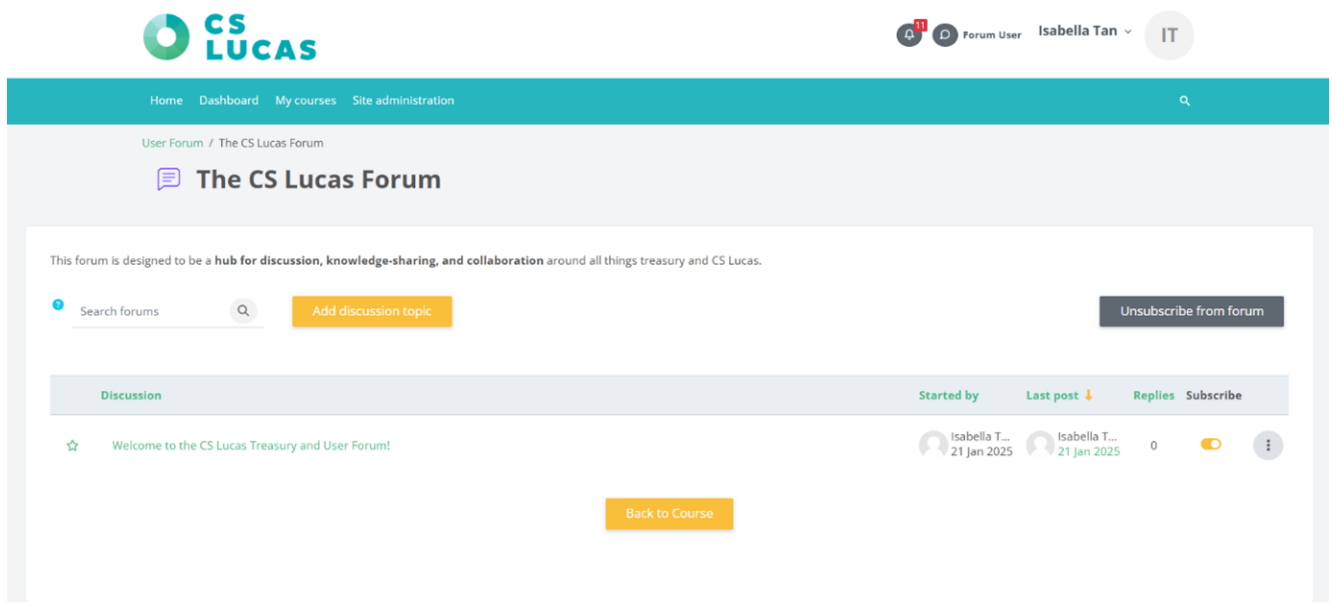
CS LUCAS

11 Forum User Isabella Tan IT

Home Dashboard My courses Site administration

User Forum / The CS Lucas Forum

The CS Lucas Forum

This forum is designed to be a **hub for discussion, knowledge-sharing, and collaboration** around all things treasury and CS Lucas.

Search forums

Add discussion topic

Unsubscribe from forum

| Discussion | Started by | Last post | Replies | Subscribe |
|---|---|---|---|---|
| Welcome to the CS Lucas Treasury and User Forum! | Isabella T... 21 Jan 2025 | Isabella T... 21 Jan 2025 | 0 | |

Back to Course